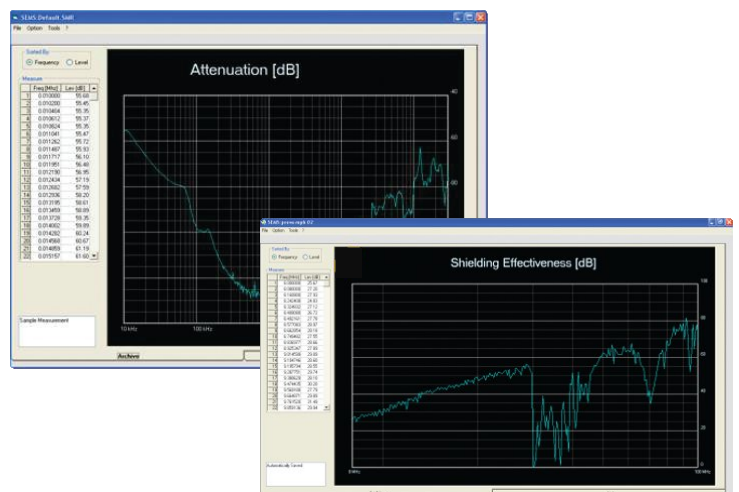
SEitS Default SMR
File Option Tools ?

Sorted By
Frequency Level

Measure

| | Freq [MHz] | Lev [dB] |
|---|---|---|
| 1 | 0.010000 | 55.68 |
| 2 | 0.010280 | 55.45 |
| 3 | 0.010464 | 55.35 |
| 4 | 0.010612 | 55.37 |
| 5 | 0.010824 | 55.35 |
| 6 | 0.011041 | 55.47 |
| 7 | 0.011262 | 55.72 |
| 8 | 0.011487 | 55.93 |
| 9 | 0.011717 | 56.10 |
| 10 | 0.011951 | 56.48 |
| 11 | 0.012190 | 56.95 |
| 12 | 0.012434 | 57.19 |
| 13 | 0.012682 | 57.59 |
| 14 | 0.012936 | 58.20 |
| 15 | 0.013195 | 58.61 |
| 16 | 0.013459 | 58.89 |
| 17 | 0.013728 | 59.35 |
| 18 | 0.014002 | 59.99 |
| 19 | 0.014282 | 60.24 |
| 20 | 0.014568 | 60.67 |
| 21 | 0.014859 | 61.19 |
| 22 | 0.015157 | 61.60 |

Sample Measurement

Archive

Attenuation [dB]
40
60
80
10 kHz
100 kHz

SEitS press-mgb 02
File Option Tools ?

Sorted By
Frequency Level

Measure

| | Freq [MHz] | Lev [dB] |
|---|---|---|
| 1 | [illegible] | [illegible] |

Automatically Saved

Shielding Effectiveness [dB]
100
80
60
40
20
0
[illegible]
100 MHz